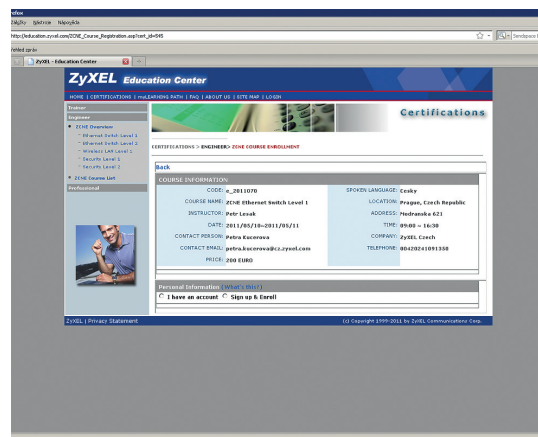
efox
Záložky Nástroje Nápověda
http://education.zyxel.com/ZCNE_Course_Registration.asp?cert_id=545
Sendspace
ehled zpráv
ZyXEL - Education Center
ZyXEL Education Center
HOME | CERTIFICATIONS | myLEARNING PATH | FAQ | ABOUT US | SITE MAP | LOGIN
Trainer
Engineer
ZCNE Overview
Ethernet Switch Level 1
Ethernet Switch Level 2
Wireless LAN Level 1
Security Level 1
Security Level 2
ZCNE Course List
Professional
Certifications
CERTIFICATIONS > ENGINEER> ZCNE COURSE ENROLLMENT
Back
COURSE INFORMATION

| | | | |
|---|---|---|---|
| CODE: | e_2011070 | SPOKEN LANGUAGE: | Cesky |
| COURSE NAME: | ZCNE Ethernet Switch Level 1 | LOCATION: | Prague, Czech Republic |
| INSTRUCTOR: | Petr Lesak | ADDRESS: | Modranska 621 |
| DATE: | 2011/05/10~2011/05/11 | TIME: | 09:00 ~ 16:30 |
| CONTACT PERSON: | Petra Kucerova | COMPANY: | ZyXEL Czech |
| CONTACT EMAIL: | petra.kucerova@cz.zyxel.com | TELEPHONE: | 00420241091338 |
| PRICE: | 200 EURO | | |

Personal Information (What's this?)
I have an account Sign up & Enroll
ZyXEL | Privacy Statement
(c) Copyright 1995-2011 by ZyXEL Communications Corp.